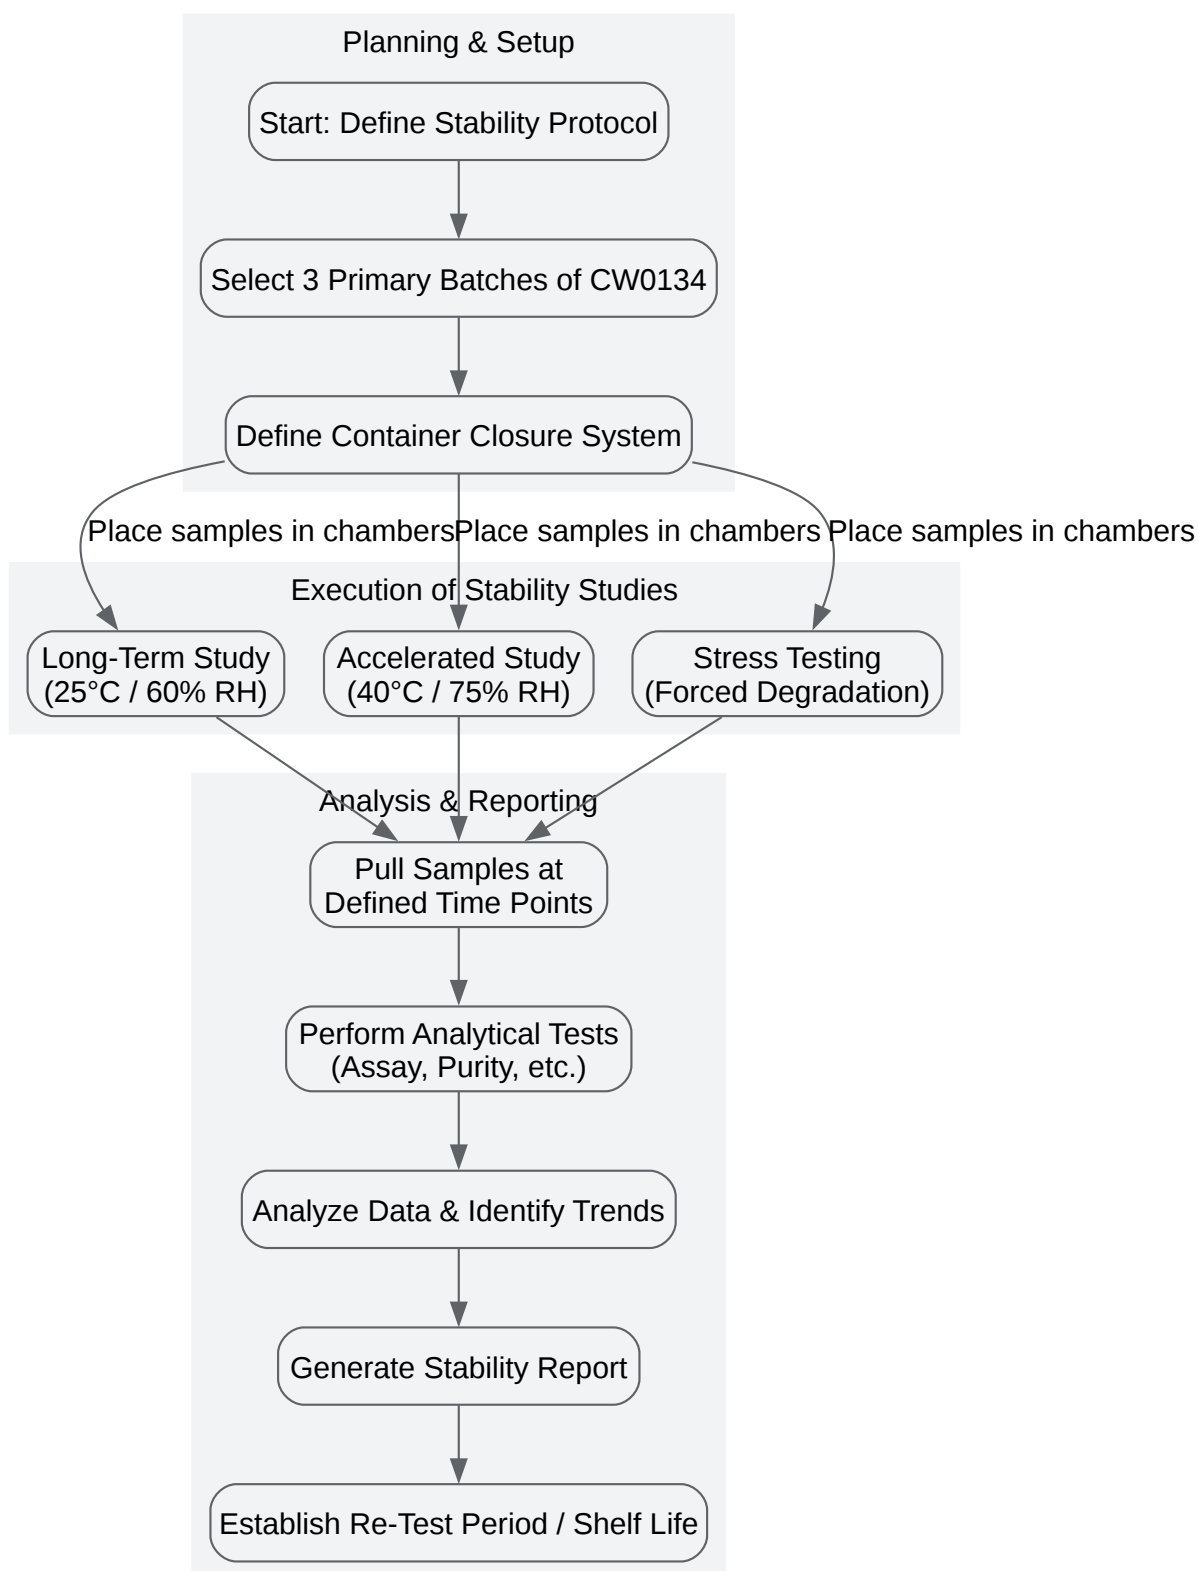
Planning & Setup

Start: Define Stability Protocol

Select 3 Primary Batches of CW0134

Define Container Closure System

Place samples in chambers

Place samples in chambers

Place samples in chambers

Execution of Stability Studies

Long-Term Study (25°C / 60% RH)

Accelerated Study (40°C / 75% RH)

Stress Testing (Forced Degradation)

Analysis & Reporting

Pull Samples at Defined Time Points

Perform Analytical Tests (Assay, Purity, etc.)

Analyze Data & Identify Trends

Generate Stability Report

Establish Re-Test Period / Shelf Life